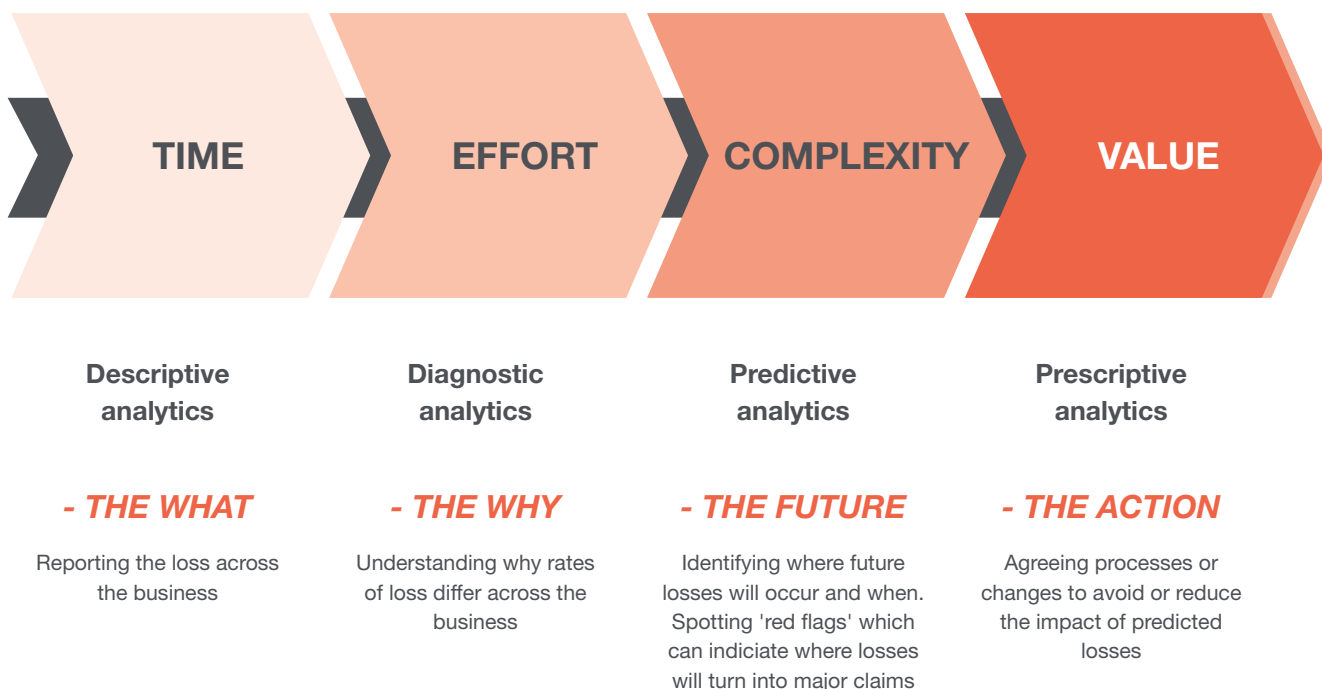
TIME

EFFORT

COMPLEXITY

VALUE

Descriptive analytics

- THE WHAT

Reporting the loss across the business

Diagnostic analytics

- THE WHY

Understanding why rates of loss differ across the business

Predictive analytics

- THE FUTURE

Identifying where future losses will occur and when. Spotting 'red flags' which can indiciate where losses will turn into major claims

Prescriptive analytics

- THE ACTION

Agreeing processes or changes to avoid or reduce the impact of predicted losses